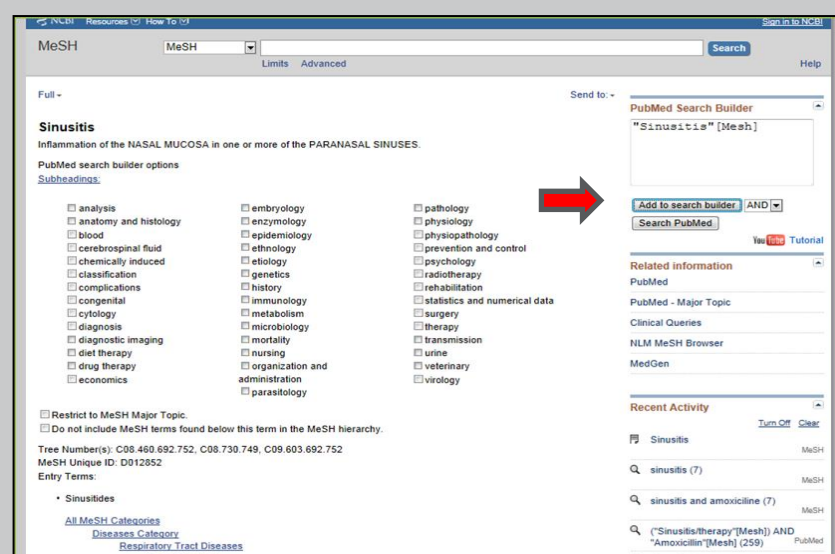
NCBI Resources How To

Sign in to NCBI

MeSH MeSH Search

Limits Advanced

Help

Full

Send to:

Sinusitis

Inflammation of the NASAL MUCOSA in one or more of the PARANASAL SINUSES.

PubMed search builder options

Subheadings:

analysis
anatomy and histology
blood
cerebrospinal fluid
chemically induced
classification
complications
congenital
cytology
diagnosis
diagnostic imaging
diet therapy
drug therapy
economics

embryology
enzymology
epidemiology
ethnology
etiology
genetics
history
immunology
metabolism
microbiology
mortality
nursing
organization and administration
parasitology

pathology
physiology
physiopathology
prevention and control
psychology
radiotherapy
rehabilitation
statistics and numerical data
surgery
therapy
transmission
urine
veterinary
virology

Restrict to MeSH Major Topic.

Do not include MeSH terms found below this term in the MeSH hierarchy.

Tree Number(s): C08.460.692.752, C08.730.749, C09.603.692.752

MeSH Unique ID: D012852

Entry Terms:

• Sinusitides

All MeSH Categories

Diseases Category

Respiratory Tract Diseases

PubMed Search Builder

"Sinusitis"[Mesh]

Add to search builder AND

Search PubMed

YouTube Tutorial

Related information

PubMed

PubMed - Major Topic

Clinical Queries

NLM MeSH Browser

MedGen

Recent Activity

Turn Off Clear

Sinusitis MeSH

sinusitis (7) MeSH

sinusitis and amoxiciline (7) MeSH

("Sinusitis/therapy"[Mesh]) AND "Amoxicillin"[Mesh] (259) PubMed